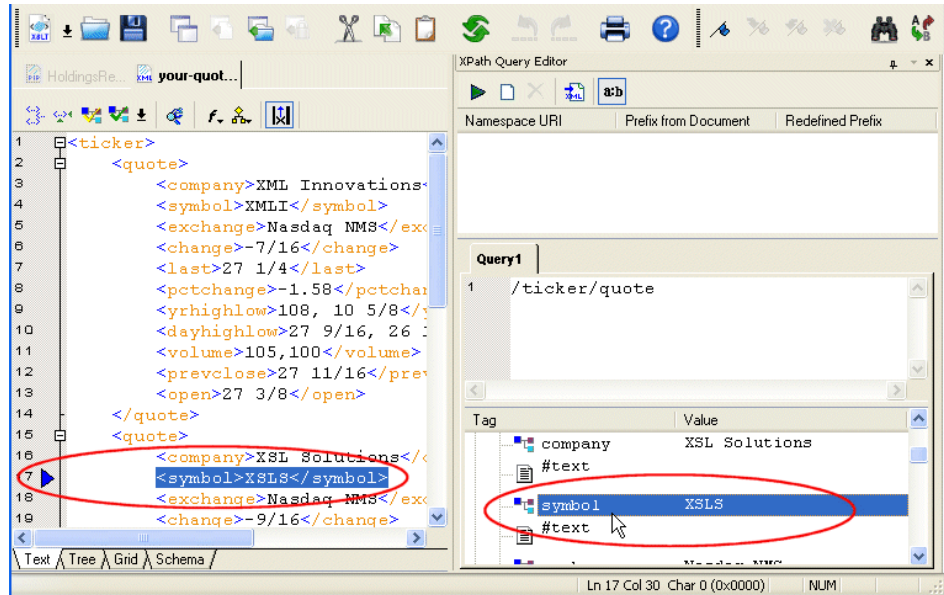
HoldingsRe... your-quot...

1 <ticker>
2 <quote>
3 <company>XML Innovations
4 <symbol>XMLI</symbol>
5 <exchange>Nasdaq NMS</exc
6 <change>-7/16</change>
7 <last>27 1/4</last>
8 <pctchange>-1.58</pctchan
9 <yrhighlow>108, 10 5/8</y
10 <dayhighlow>27 9/16, 26 1
11 <volume>105,100</volume>
12 <prevclose>27 11/16</prev
13 <open>27 3/8</open>
14 </quote>
15 <quote>
16 <company>XSL Solutions</c
17 <symbol>XSLS</symbol>
18 <exchange>Nasdaq NMS</ex
19 <change>-9/16</change>

Text Tree Grid Schema

XPath Query Editor

a:b

| Namespace URI | Prefix from Document | Redefined Prefix |
|---|---|---|

Query1

1 /ticker/quote

| Tag | Value |
|---|---|
| company | XSL Solutions |
| #text | |
| symbol | XSLS |
| #text | |

Ln 17 Col 30 Char 0 (0x0000) NUM